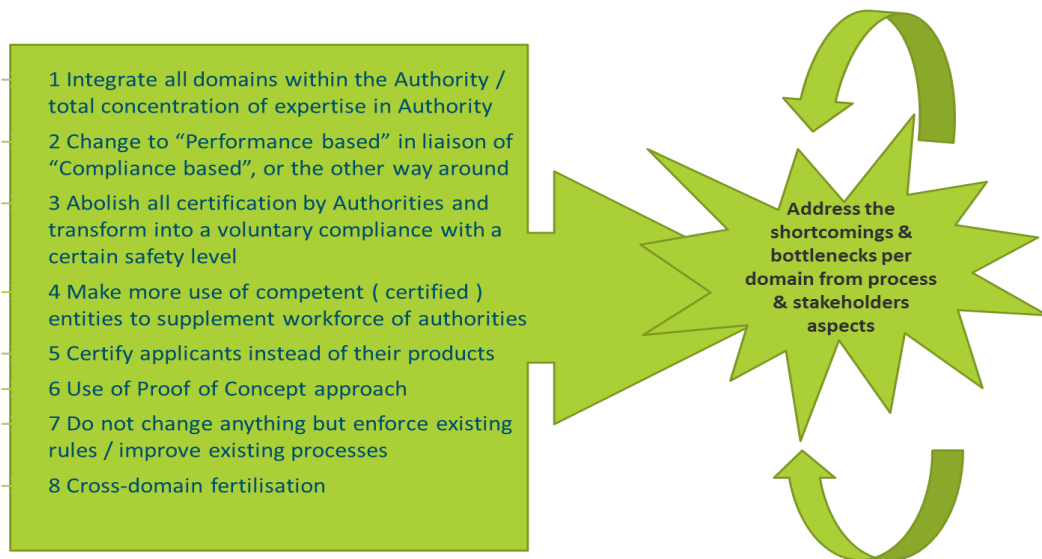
1 Integrate all domains within the Authority / total concentration of expertise in Authority

2 Change to “Performance based” in liaison of “Compliance based”, or the other way around

3 Abolish all certification by Authorities and transform into a voluntary compliance with a certain safety level

4 Make more use of competent ( certified ) entities to supplement workforce of authorities

5 Certify applicants instead of their products

6 Use of Proof of Concept approach

7 Do not change anything but enforce existing rules / improve existing processes

8 Cross-domain fertilisation

Address the shortcomings & bottlenecks per domain from process & stakeholders aspects